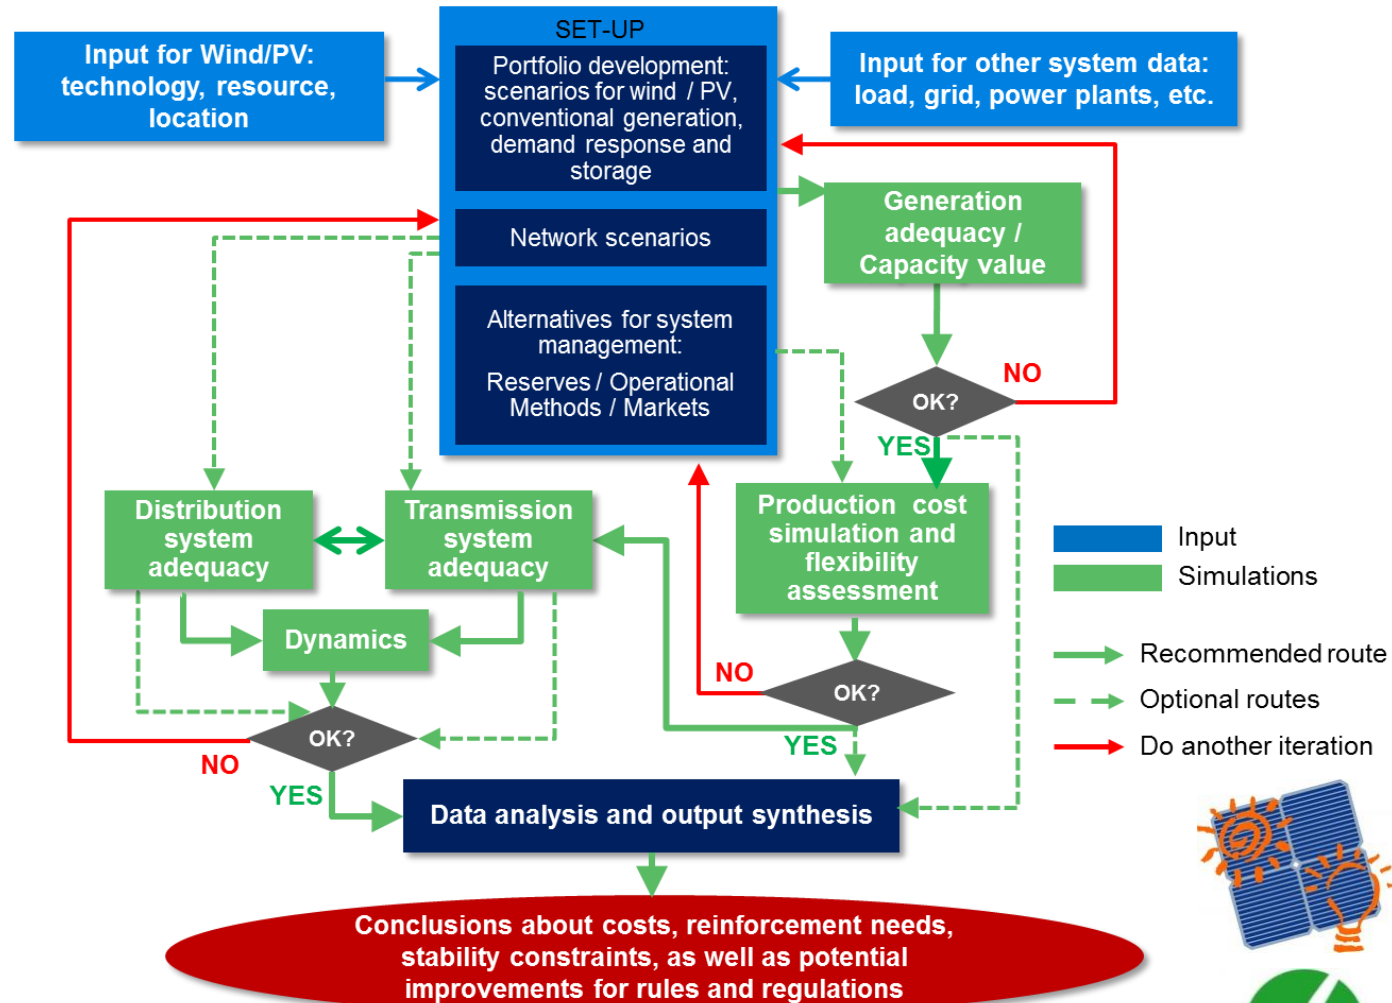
Input for Wind/PV: technology, resource, location

SET-UP

Portfolio development: scenarios for wind / PV, conventional generation, demand response and storage

Network scenarios

Alternatives for system management:

Reserves / Operational Methods / Markets

Input for other system data: load, grid, power plants, etc.

Generation adequacy / Capacity value

OK?

NO

YES

Production cost simulation and flexibility assessment

OK?

NO

YES

Distribution system adequacy

Transmission system adequacy

Dynamics

OK?

NO

YES

Data analysis and output synthesis

Conclusions about costs, reinforcement needs, stability constraints, as well as potential improvements for rules and regulations

Input

Simulations

Recommended route

Optional routes

Do another iteration